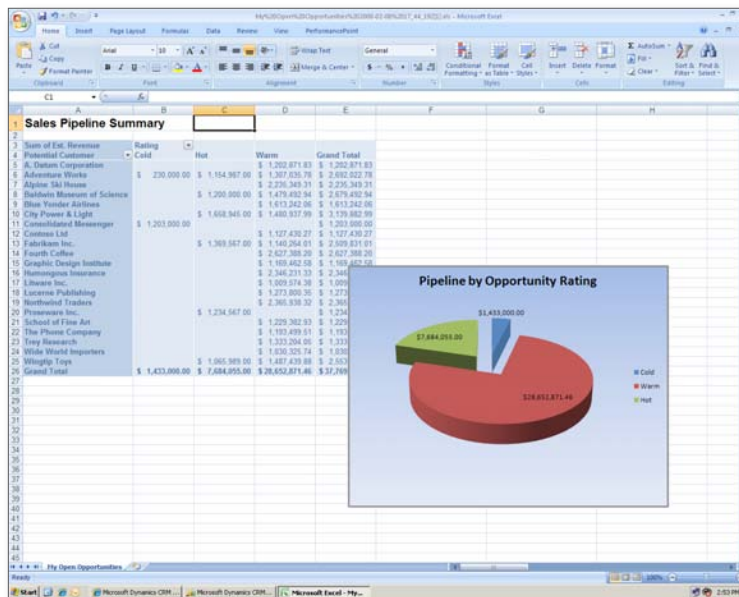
My%20Open%20Opportunities%20(2008-02-08%2017_44_19[1]).xls - Microsoft Excel

Home Insert Page Layout Formulas Data Review View PerformancePoint

Cut Copy Format Painter Paste Clipboard
Arial 10 Font
Wrap Text Merge & Center Alignment
General $ % , Number
Conditional Formatting Format as Table Cell Styles Styles
Insert Delete Format Cells
AutoSum Fill Clear Sort & Filter Find & Select Editing

C1 fx

| | A | B | C | D | E |
|---|---|---|---|---|---|
| 1 | Sales Pipeline Summary | | | | |
| 2 | | | | | |
| 3 | Sum of Est. Revenue | Rating | | | |
| 4 | Potential Customer | Cold | Hot | Warm | Grand Total |
| 5 | A. Datum Corporation | | | \$ 1,202,871.83 | \$ 1,202,871.83 |
| 6 | Adventure Works | \$ 230,000.00 | \$ 1,154,987.00 | \$ 1,307,035.78 | \$ 2,692,022.78 |
| 7 | Alpine Ski House | | | \$ 2,235,349.31 | \$ 2,235,349.31 |
| 8 | Baldwin Museum of Science | | \$ 1,200,000.00 | \$ 1,479,492.94 | \$ 2,679,492.94 |
| 9 | Blue Yonder Airlines | | | \$ 1,613,242.06 | \$ 1,613,242.06 |
| 10 | City Power & Light | | \$ 1,658,945.00 | \$ 1,480,937.99 | \$ 3,139,882.99 |
| 11 | Consolidated Messenger | \$ 1,203,000.00 | | | \$ 1,203,000.00 |
| 12 | Contoso Ltd | | | \$ 1,127,430.27 | \$ 1,127,430.27 |
| 13 | Fabrikam Inc. | | \$ 1,369,567.00 | \$ 1,140,264.01 | \$ 2,509,831.01 |
| 14 | Fourth Coffee | | | \$ 2,627,388.20 | \$ 2,627,388.20 |
| 15 | Graphic Design Institute | | | \$ 1,169,462.58 | \$ 1,169,462.58 |
| 16 | Humongous Insurance | | | \$ 2,346,231.33 | \$ 2,346 |
| 17 | Litware Inc. | | | \$ 1,009,574.38 | \$ 1,009 |
| 18 | Lucerne Publishing | | | \$ 1,273,800.35 | \$ 1,273 |
| 19 | Northwind Traders | | | \$ 2,365,938.32 | \$ 2,365 |
| 20 | Proseware Inc. | | \$ 1,234,567.00 | | \$ 1,234 |
| 21 | School of Fine Art | | | \$ 1,229,382.93 | \$ 1,229 |
| 22 | The Phone Company | | | \$ 1,193,499.51 | \$ 1,193 |
| 23 | Trey Research | | | \$ 1,333,284.05 | \$ 1,333 |
| 24 | Wide World Importers | | | \$ 1,030,325.74 | \$ 1,030 |
| 25 | Wingtip Toys | | \$ 1,065,989.00 | \$ 1,487,439.88 | \$ 2,553 |
| 26 | Grand Total | \$ 1,433,000.00 | \$ 7,684,055.00 | \$ 28,652,871.46 | \$ 37,769 |

Pipeline by Opportunity Rating
$1,433,000.00
$7,684,055.00
$28,652,871.46
Cold
Warm
Hot

My Open Opportunities
Ready
100%
Start Microsoft Dynamics CRM ... Microsoft Dynamics CRM... Microsoft Excel - My...
2:53 PM